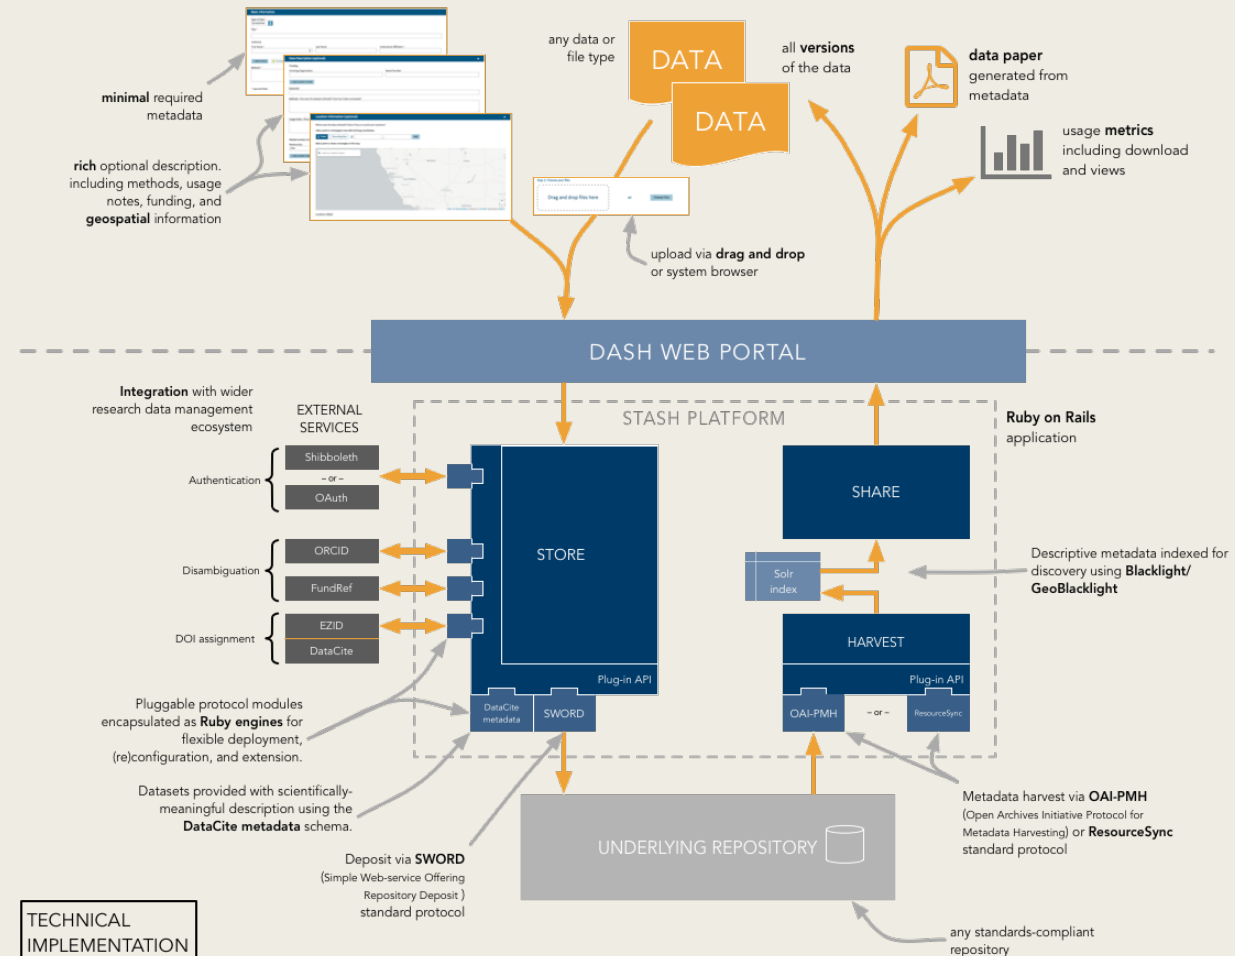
minimal required metadata

rich optional description. including methods, usage notes, funding, and geospatial information

any data or file type

DATA

DATA

all versions of the data

data paper generated from metadata

usage metrics including download and views

Drag and drop files here

upload via drag and drop or system browser

DASH WEB PORTAL

Integration with wider research data management ecosystem

EXTERNAL SERVICES

STASH PLATFORM

Ruby on Rails application

Authentication

Shibboleth

– or –

OAuth

Disambiguation

ORCID

FundRef

DOI assignment

EZID

DataCite

STORE

Plug-in API

DataCite metadata

SWORD

SHARE

Solr index

Descriptive metadata indexed for discovery using Blacklight/ GeoBlacklight

HARVEST

Plug-in API

OAI-PMH

– or –

ResourceSync

Pluggable protocol modules encapsulated as Ruby engines for flexible deployment, (re)configuration, and extension.

Datasets provided with scientifically-meaningful description using the DataCite metadata schema.

Deposit via SWORD (Simple Web-service Offering Repository Deposit ) standard protocol

UNDERLYING REPOSITORY

Metadata harvest via OAI-PMH (Open Archives Initiative Protocol for Metadata Harvesting) or ResourceSync standard protocol

any standards-compliant repository

TECHNICAL IMPLEMENTATION